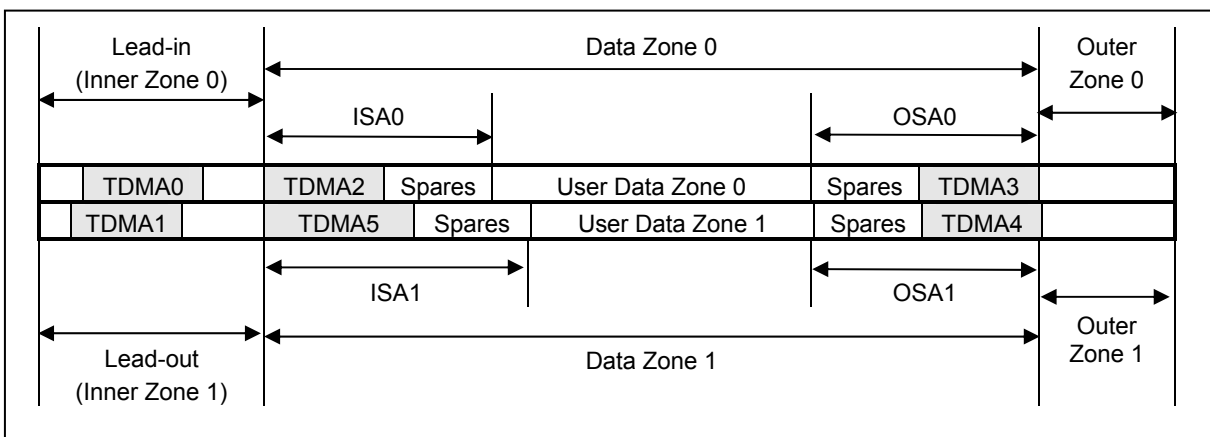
Lead-in
(Inner Zone 0)

Data Zone 0

Outer
Zone 0

ISA0

OSA0

| | TDMA0 | | TDMA2 | Spares | User Data Zone 0 | Spares | TDMA3 | |
|---|---|---|---|---|---|---|---|---|
| | TDMA1 | | TDMA5 | Spares | User Data Zone 1 | Spares | TDMA4 | |

ISA1

OSA1

Outer
Zone 1

Lead-out
(Inner Zone 1)

Data Zone 1